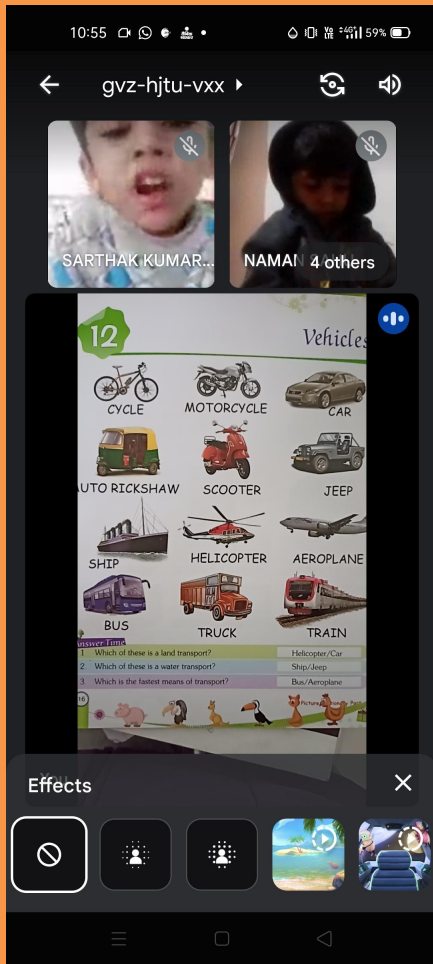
10:55 59%

gvz-hjtu-vxx

SARTHAK KUMAR...

NAMAN

4 others

12

Vehicles

CYCLE

MOTORCYCLE

CAR

AUTO RICKSHAW

SCOOTER

JEEP

SHIP

HELICOPTER

AEROPLANE

BUS

TRUCK

TRAIN

Answer Time

1. Which of these is a land transport? Helicopter/Car

2. Which of these is a water transport? Ship/Jeep

3. Which is the fastest means of transport? Bus/Aeroplane

16

Effects